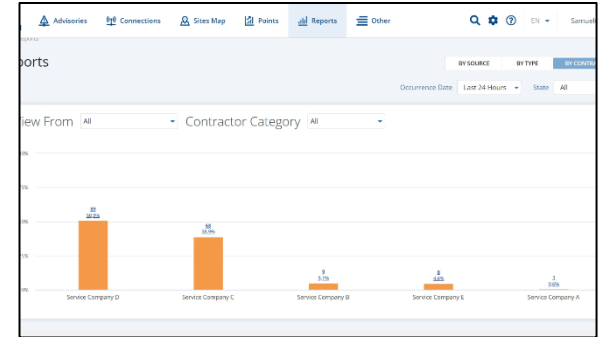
Advisories Connections Sites Map Points Reports Other EN Samuel

ports

BY SOURCE BY TYPE BY CONTRA

Occurrence Date Last 24 Hours State All

iew From All Contractor Category All

0%
5%
0%
5%
0%

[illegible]
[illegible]
Service Company D

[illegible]
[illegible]
Service Company C

9
5.1%
Service Company B

8
4.6%
Service Company E

1
0.6%
Service Company A